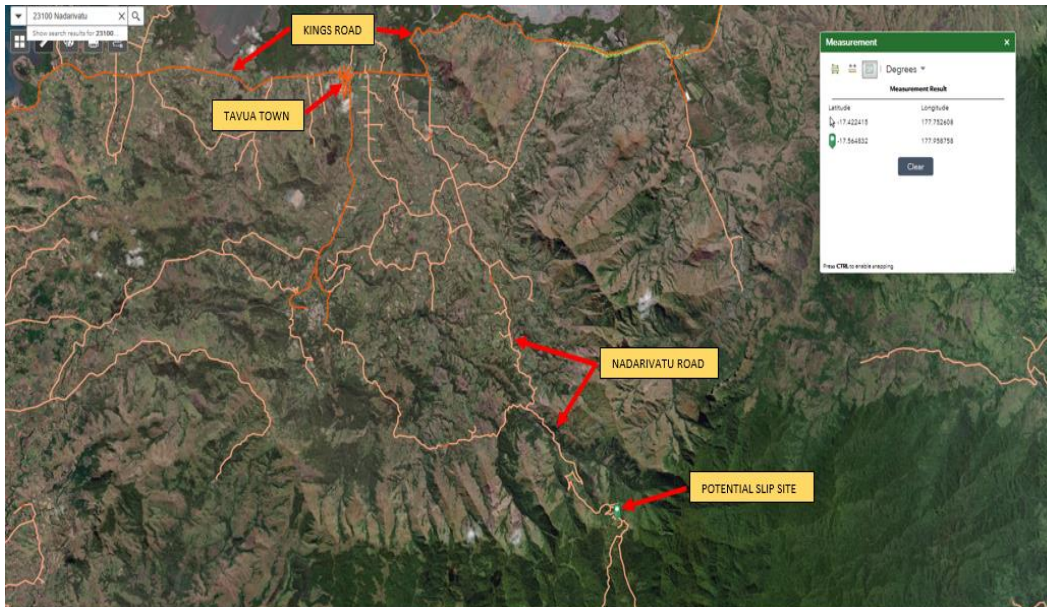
23100 Nadarivatu
Show search results for 23100...

KINGS ROAD

TAVUA TOWN

Measurement ×
Degrees
Measurement Result
Latitude Longitude
-17.422415 177.752608
-17.564832 177.758758
Clear
Press CTRL to enable snapping

NADARIVATU ROAD

POTENTIAL SLIP SITE